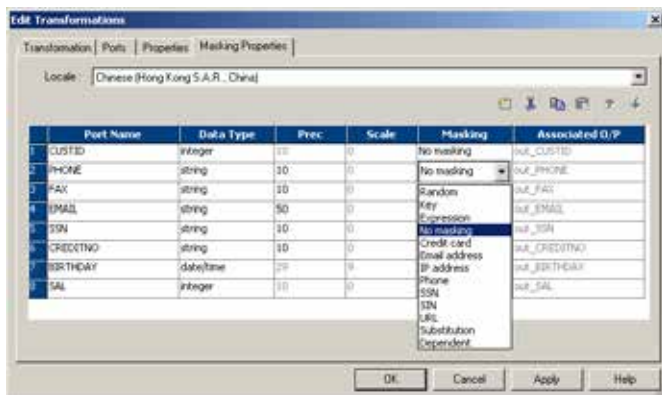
Edit Transformations

Transformation | Ports | Properties | Masking Properties

Locale: Chinese (Hong Kong S.A.R., China)

| | Port Name | Data Type | Prec | Scale | Masking | Associated O/P |
|---|---|---|---|---|---|---|
| 1 | CUSTID | integer | 10 | 0 | No masking | out_CUSTID |
| 2 | PHONE | string | 10 | 0 | No masking | out_PHONE |
| 3 | FAX | string | 10 | 0 | | out_FAX |
| 4 | EMAIL | string | 50 | 0 | | out_EMAIL |
| 5 | SSN | string | 10 | 0 | | out_SSN |
| 6 | CREDITNO | string | 10 | 0 | | out_CREDITNO |
| 7 | BIRTHDAY | date/time | 29 | 9 | | out_BIRTHDAY |
| 8 | SAL | integer | 10 | 0 | | out_SAL |

Random
Key
Expression
No masking
Credit card
Email address
IP address
Phone
SSN
SIN
URL
Substitution
Dependent

OK Cancel Apply Help